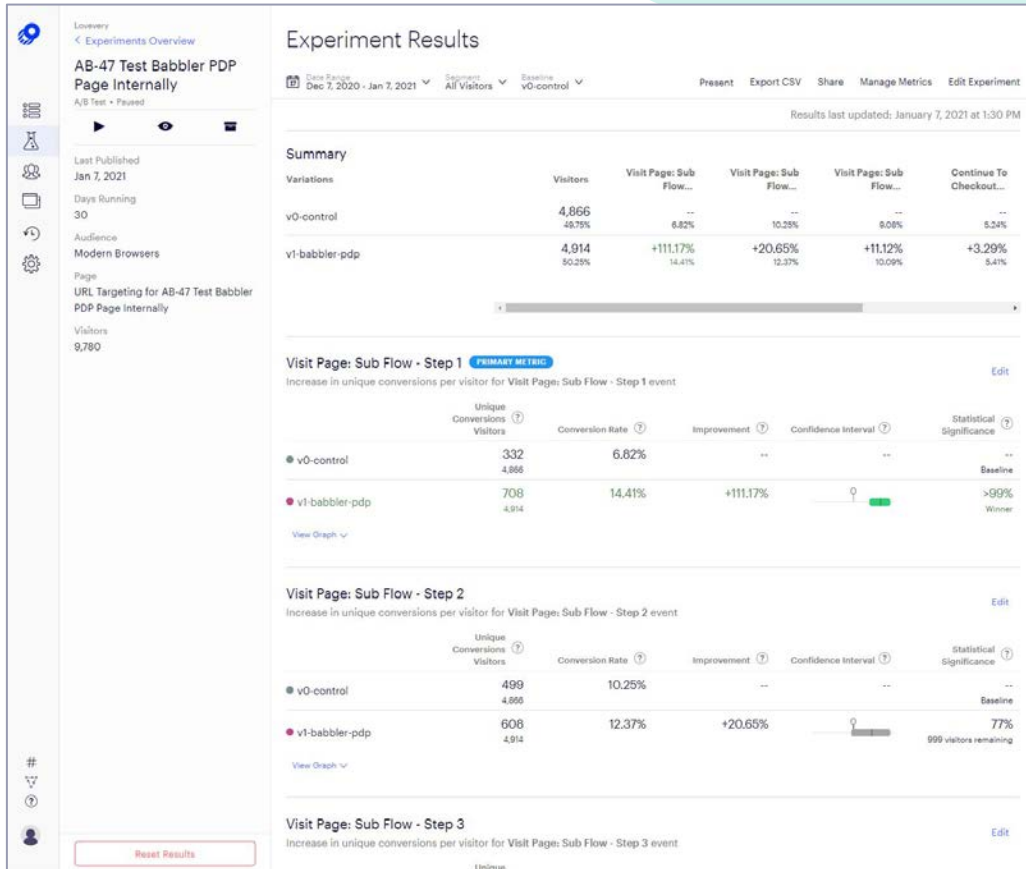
Lovevery
< Experiments Overview
AB-47 Test Babbler PDP Page Internally
A/B Test • Paused

Last Published
Jan 7, 2021
Days Running
30
Audience
Modern Browsers
Page
URL Targeting for AB-47 Test Babbler PDP Page Internally
Visitors
9,780

Reset Results

Experiment Results

Date Range
Dec 7, 2020 - Jan 7, 2021
Segment
All Visitors
Baseline
v0-control

Present Export CSV Share Manage Metrics Edit Experiment

Results last updated: January 7, 2021 at 1:30 PM

Summary

| Variations | Visitors | Visit Page: Sub Flow... | Visit Page: Sub Flow... | Visit Page: Sub Flow... | Continue To Checkout... |
|---|---|---|---|---|---|
| v0-control | 4,866 49.75% | -- 6.82% | -- 10.25% | -- 9.08% | -- 5.24% |
| v1-babbler-pdp | 4,914 50.25% | +111.17% 14.41% | +20.65% 12.37% | +11.12% 10.09% | +3.29% 5.41% |

Visit Page: Sub Flow - Step 1 PRIMARY METRIC
Increase in unique conversions per visitor for Visit Page: Sub Flow - Step 1 event
Edit

| | Unique Conversions Visitors | Conversion Rate | Improvement | Confidence Interval | Statistical Significance |
|---|---|---|---|---|---|
| v0-control | 332 4,866 | 6.82% | -- | -- | -- Baseline |
| v1-babbler-pdp | 708 4,914 | 14.41% | +111.17% | | >99% Winner |

View Graph

Visit Page: Sub Flow - Step 2
Increase in unique conversions per visitor for Visit Page: Sub Flow - Step 2 event
Edit

| | Unique Conversions Visitors | Conversion Rate | Improvement | Confidence Interval | Statistical Significance |
|---|---|---|---|---|---|
| v0-control | 499 4,866 | 10.25% | -- | -- | -- Baseline |
| v1-babbler-pdp | 608 4,914 | 12.37% | +20.65% | | 77% 999 visitors remaining |

View Graph

Visit Page: Sub Flow - Step 3
Increase in unique conversions per visitor for Visit Page: Sub Flow - Step 3 event
Edit
Unique